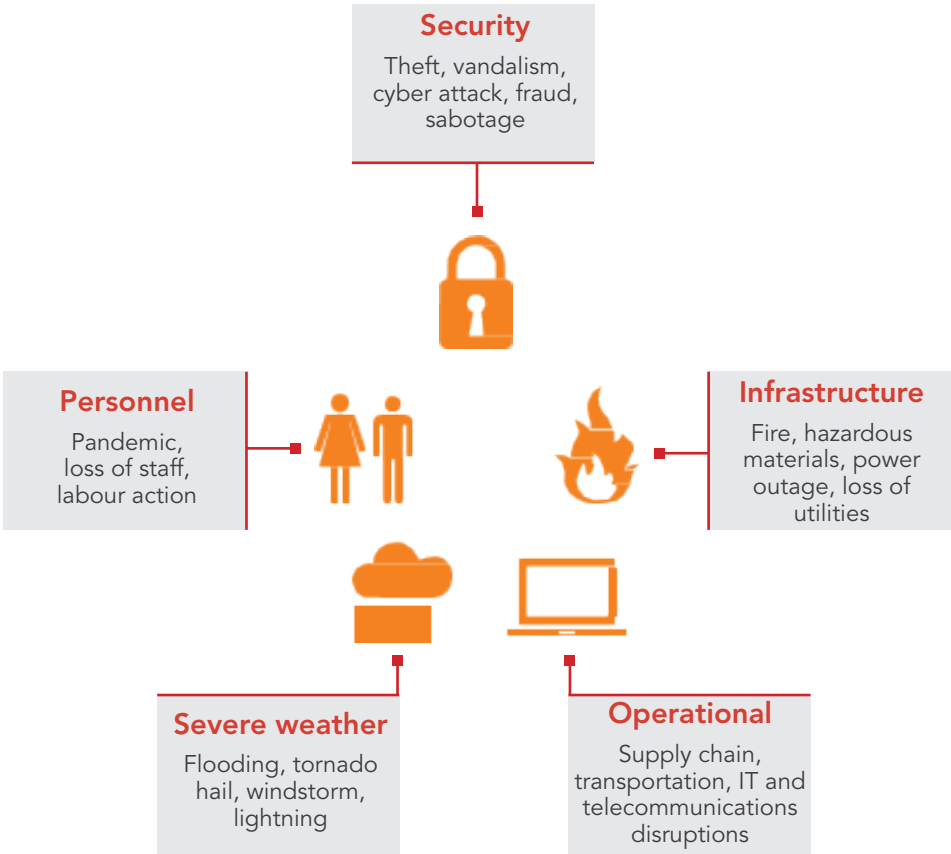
Security
Theft, vandalism, cyber attack, fraud, sabotage

Personnel
Pandemic, loss of staff, labour action

Infrastructure
Fire, hazardous materials, power outage, loss of utilities

Severe weather
Flooding, tornado hail, windstorm, lightning

Operational
Supply chain, transportation, IT and telecommunications disruptions